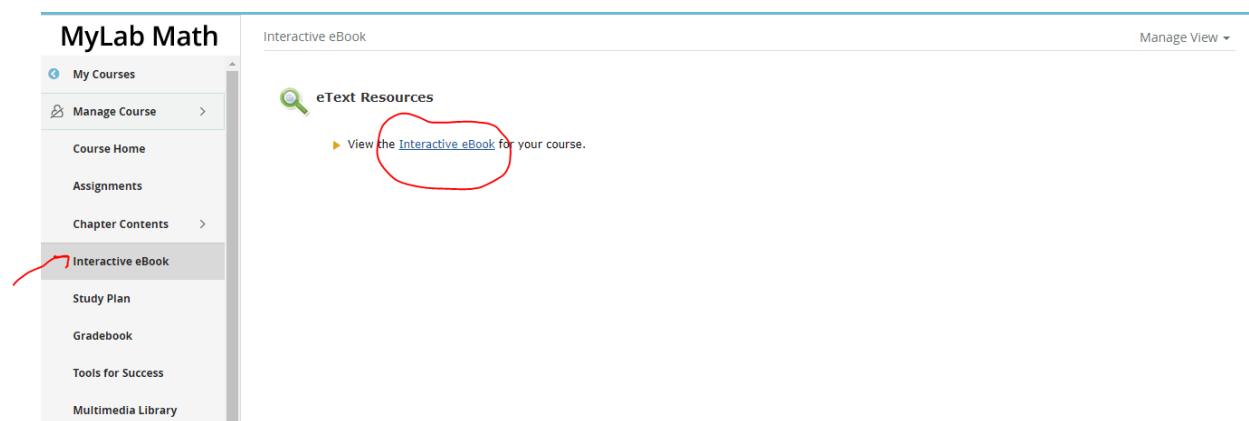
MyLab Math

My Courses

Manage Course >

Course Home

Assignments

Chapter Contents >

Interactive eBook

Study Plan

Gradebook

Tools for Success

Multimedia Library

Interactive eBook

Manage View

eText Resources

View the Interactive eBook for your course.